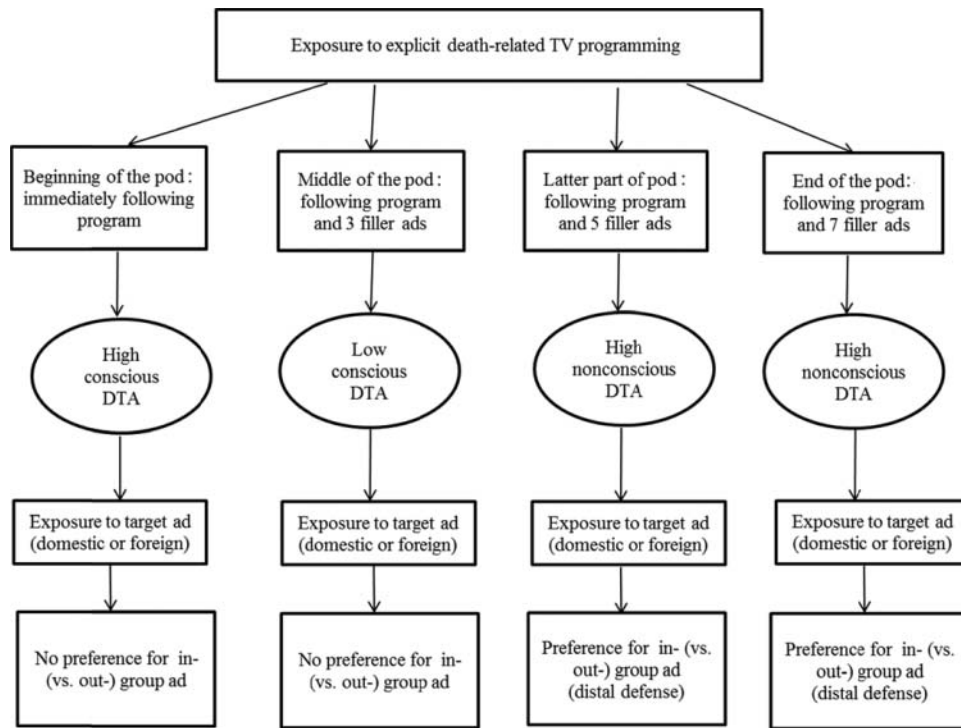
Exposure to explicit death-related TV programming

Beginning of the pod : immediately following program

Middle of the pod : following program and 3 filler ads

Latter part of pod : following program and 5 filler ads

End of the pod: following program and 7 filler ads

High conscious DTA

Low conscious DTA

High nonconscious DTA

High nonconscious DTA

Exposure to target ad (domestic or foreign)

Exposure to target ad (domestic or foreign)

Exposure to target ad (domestic or foreign)

Exposure to target ad (domestic or foreign)

No preference for in- (vs. out-) group ad

No preference for in- (vs. out-) group ad

Preference for in- (vs. out-) group ad (distal defense)

Preference for in- (vs. out-) group ad (distal defense)